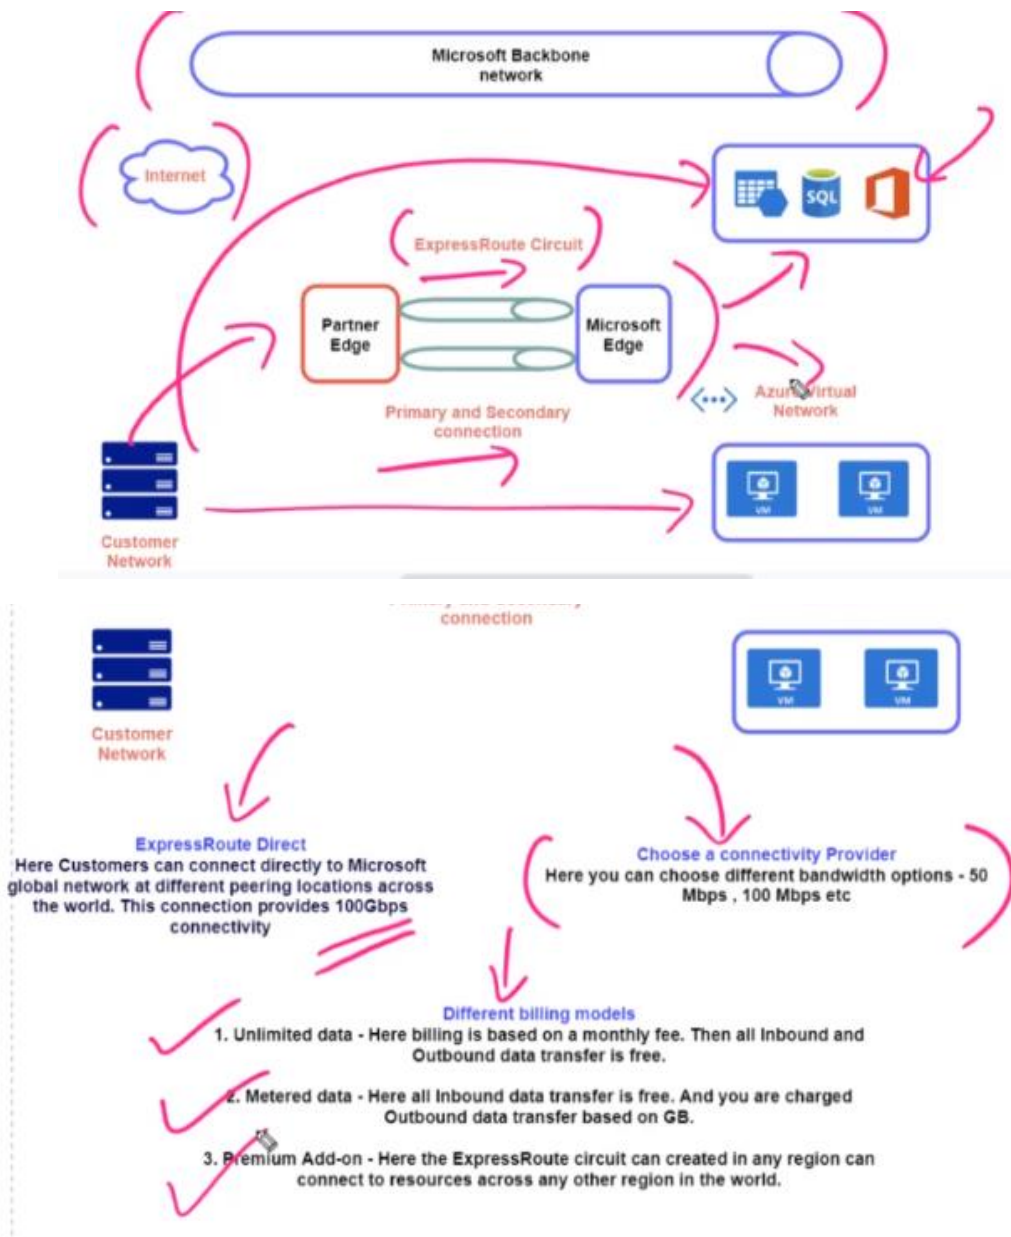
Microsoft Backbone network

Internet

SQL

ExpressRoute Circuit

Partner Edge

Microsoft Edge

Azure Virtual Network

Primary and Secondary connection

VM

VM

Customer Network

connection

Customer Network

VM

VM

ExpressRoute Direct
Here Customers can connect directly to Microsoft global network at different peering locations across the world. This connection provides 100Gbps connectivity

Choose a connectivity Provider
Here you can choose different bandwidth options - 50 Mbps , 100 Mbps etc

Different billing models
1. Unlimited data - Here billing is based on a monthly fee. Then all Inbound and Outbound data transfer is free.

2. Metered data - Here all Inbound data transfer is free. And you are charged Outbound data transfer based on GB.

3. Premium Add-on - Here the ExpressRoute circuit can created in any region can connect to resources across any other region in the world.